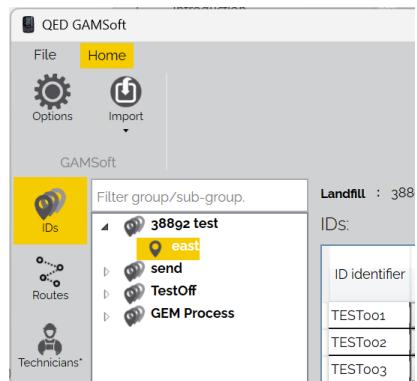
QED GAMSoft

File Home

Options

Import

GAMSoft

IDs

Routes

Technicians*

Filter group/sub-group.

38892 test

east

send

TestOff

GEM Process

Landfill : 388

IDs:

| ID identifier |
|---|
| TEST001 |
| TEST002 |
| TEST003 |